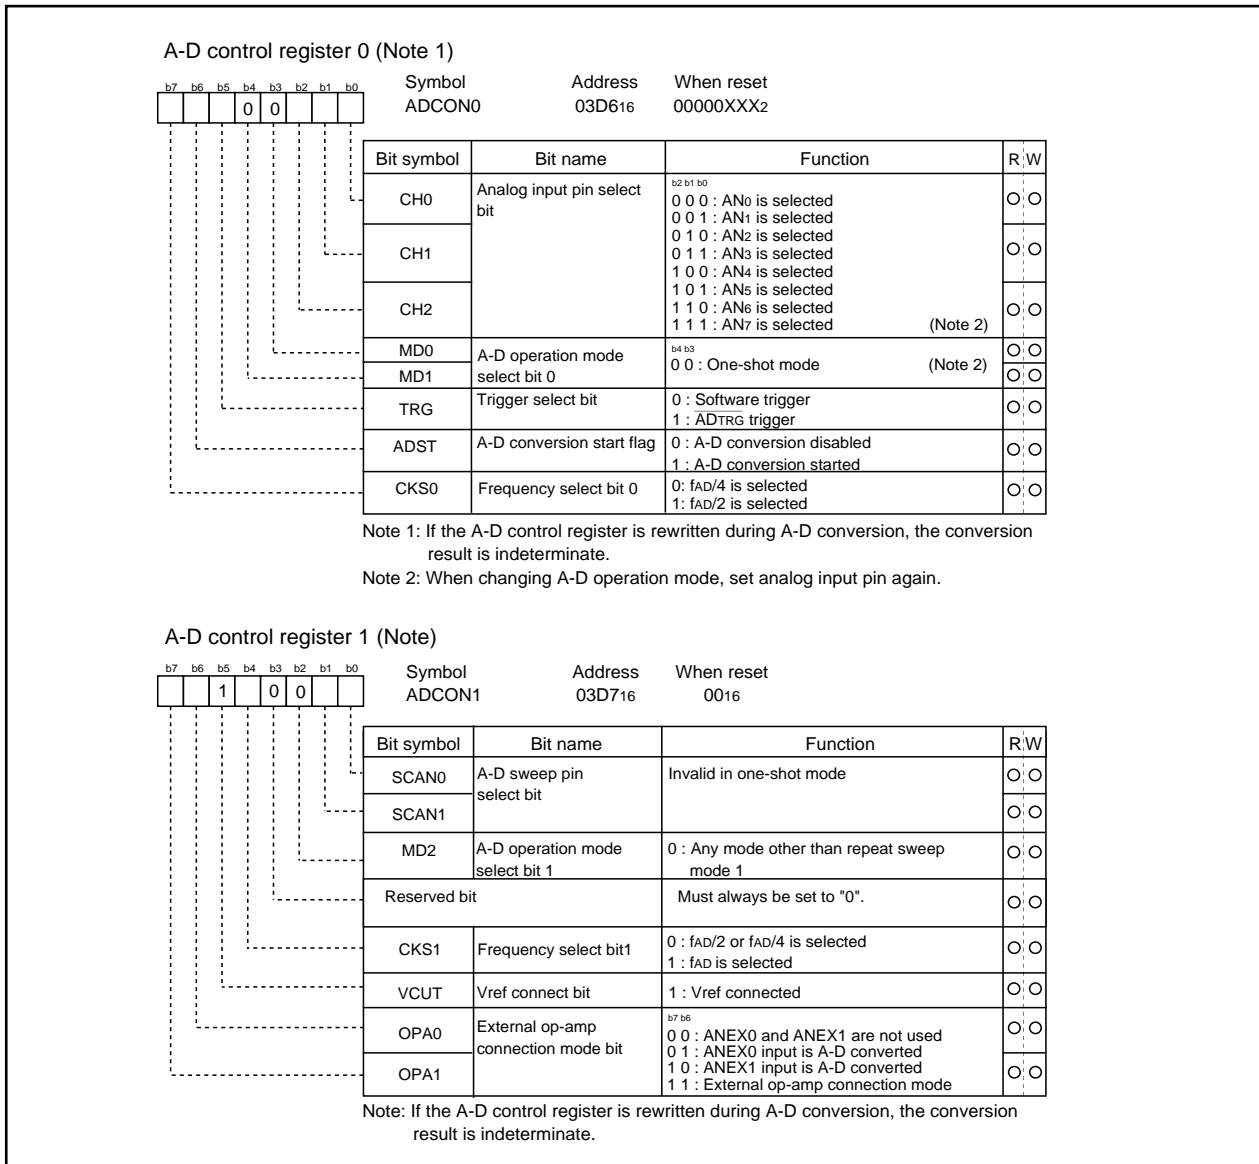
A-D control register 0 (Note 1)

b7 b6 b5 b4 b3 b2 b1 b0
0 0

Symbol ADCON0 Address $03D6_{16}$ When reset $00000XXX_2$

| Bit symbol | Bit name | Function | R | W |
|---|---|---|---|---|
| CH0 | Analog input pin select bit | b2 b1 b0<br>0 0 0 : $AN_0$ is selected<br>0 0 1 : $AN_1$ is selected<br>0 1 0 : $AN_2$ is selected<br>0 1 1 : $AN_3$ is selected<br>1 0 0 : $AN_4$ is selected<br>1 0 1 : $AN_5$ is selected<br>1 1 0 : $AN_6$ is selected<br>1 1 1 : $AN_7$ is selected (Note 2) | ○ | ○ |
| CH1 | | | ○ | ○ |
| CH2 | | | ○ | ○ |
| MD0 | A-D operation mode select bit 0 | b4 b3<br>0 0 : One-shot mode (Note 2) | ○ | ○ |
| MD1 | | | ○ | ○ |
| TRG | Trigger select bit | 0 : Software trigger<br>1 : $\overline{AD_{TRG}}$ trigger | ○ | ○ |
| ADST | A-D conversion start flag | 0 : A-D conversion disabled<br>1 : A-D conversion started | ○ | ○ |
| CKS0 | Frequency select bit 0 | 0: $f_{AD}/4$ is selected<br>1: $f_{AD}/2$ is selected | ○ | ○ |

Note 1: If the A-D control register is rewritten during A-D conversion, the conversion result is indeterminate.
Note 2: When changing A-D operation mode, set analog input pin again.

A-D control register 1 (Note)

b7 b6 b5 b4 b3 b2 b1 b0
1 0 0

Symbol ADCON1 Address $03D7_{16}$ When reset $00_{16}$

| Bit symbol | Bit name | Function | R | W |
|---|---|---|---|---|
| SCAN0 | A-D sweep pin select bit | Invalid in one-shot mode | ○ | ○ |
| SCAN1 | | | ○ | ○ |
| MD2 | A-D operation mode select bit 1 | 0 : Any mode other than repeat sweep mode 1 | ○ | ○ |
| Reserved bit | | Must always be set to "0". | ○ | ○ |
| CKS1 | Frequency select bit1 | 0 : $f_{AD}/2$ or $f_{AD}/4$ is selected<br>1 : $f_{AD}$ is selected | ○ | ○ |
| VCUT | Vref connect bit | 1 : Vref connected | ○ | ○ |
| OPA0 | External op-amp connection mode bit | b7 b6<br>0 0 : ANEX0 and ANEX1 are not used<br>0 1 : ANEX0 input is A-D converted<br>1 0 : ANEX1 input is A-D converted<br>1 1 : External op-amp connection mode | ○ | ○ |
| OPA1 | | | ○ | ○ |

Note: If the A-D control register is rewritten during A-D conversion, the conversion result is indeterminate.